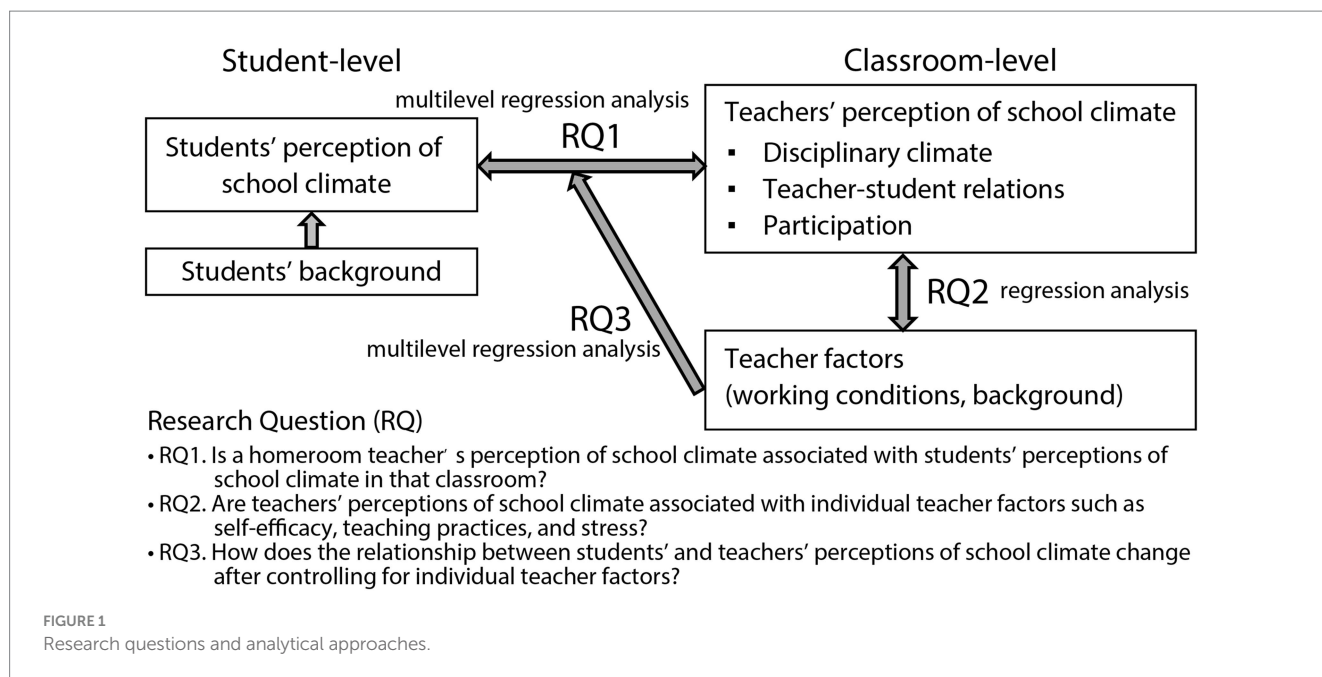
Student-level

Classroom-level

multilevel regression analysis

Students' perception of school climate

RQ1

Teachers' perception of school climate
▪ Disciplinary climate
▪ Teacher-student relations
▪ Participation

Students' background

RQ2 regression analysis

RQ3
multilevel regression analysis

Teacher factors
(working conditions, background)

Research Question (RQ)

• RQ1. Is a homeroom teacher' s perception of school climate associated with students' perceptions of school climate in that classroom?
• RQ2. Are teachers' perceptions of school climate associated with individual teacher factors such as self-efficacy, teaching practices, and stress?
• RQ3. How does the relationship between students' and teachers' perceptions of school climate change after controlling for individual teacher factors?

FIGURE 1
Research questions and analytical approaches.